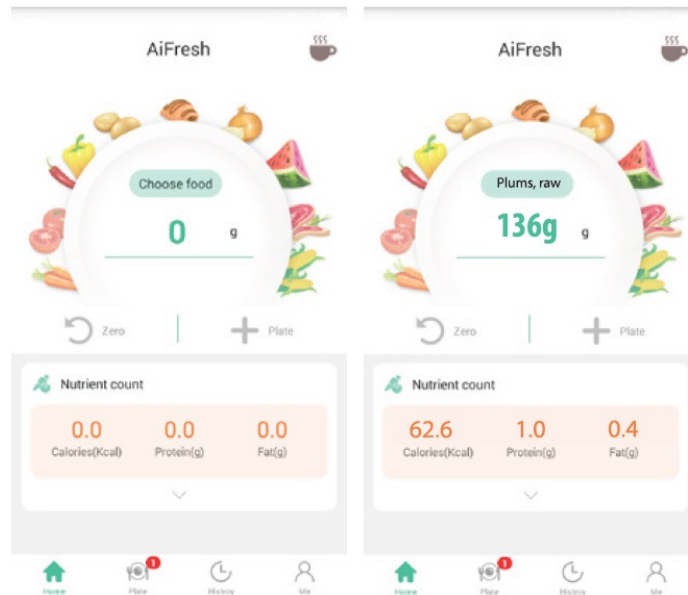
AiFresh

Choose food

0 g

Zero

Plate

Nutrient count

| 0.0 | 0.0 | 0.0 |
|---|---|---|
| Calories(Kcal) | Protein(g) | Fat(g) |

Home

1

Plate

History

Me

AiFresh

Plums, raw

136g g

Zero

Plate

Nutrient count

| 62.6 | 1.0 | 0.4 |
|---|---|---|
| Calories(Kcal) | Protein(g) | Fat(g) |

Home

1

Plate

History

Me